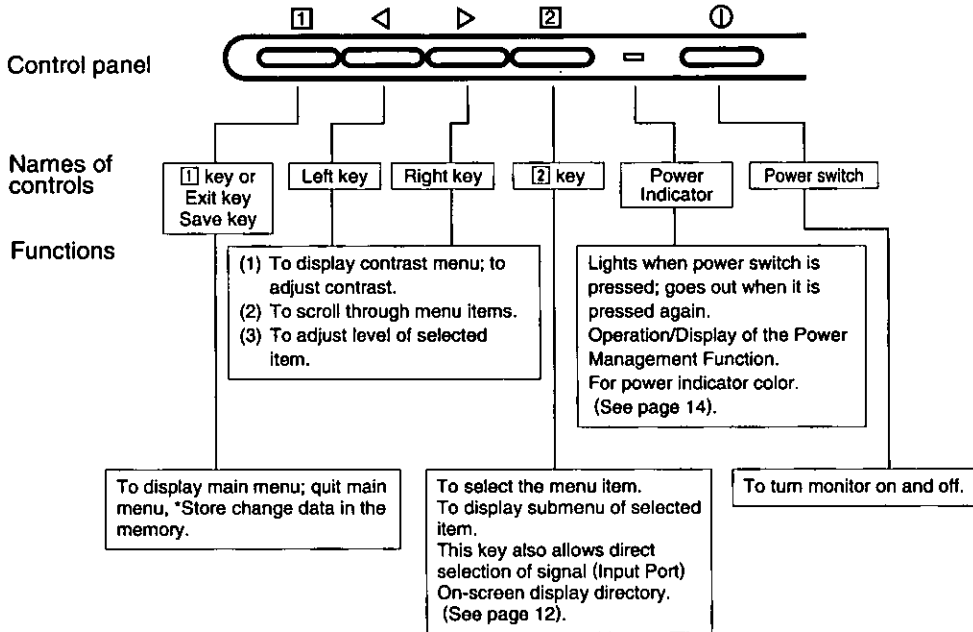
1 ◁ ▷ 2 ⏻

Control panel

Names of controls

1 key or Exit key Save key

Left key

Right key

2 key

Power Indicator

Power switch

Functions

(1) To display contrast menu; to adjust contrast.
(2) To scroll through menu items.
(3) To adjust level of selected item.

Lights when power switch is pressed; goes out when it is pressed again.
Operation/Display of the Power Management Function.
For power indicator color.
(See page 14).

To display main menu; quit main menu, *Store change data in the memory.

To select the menu item.
To display submenu of selected item.
This key also allows direct selection of signal (Input Port) On-screen display directory.
(See page 12).

To turn monitor on and off.